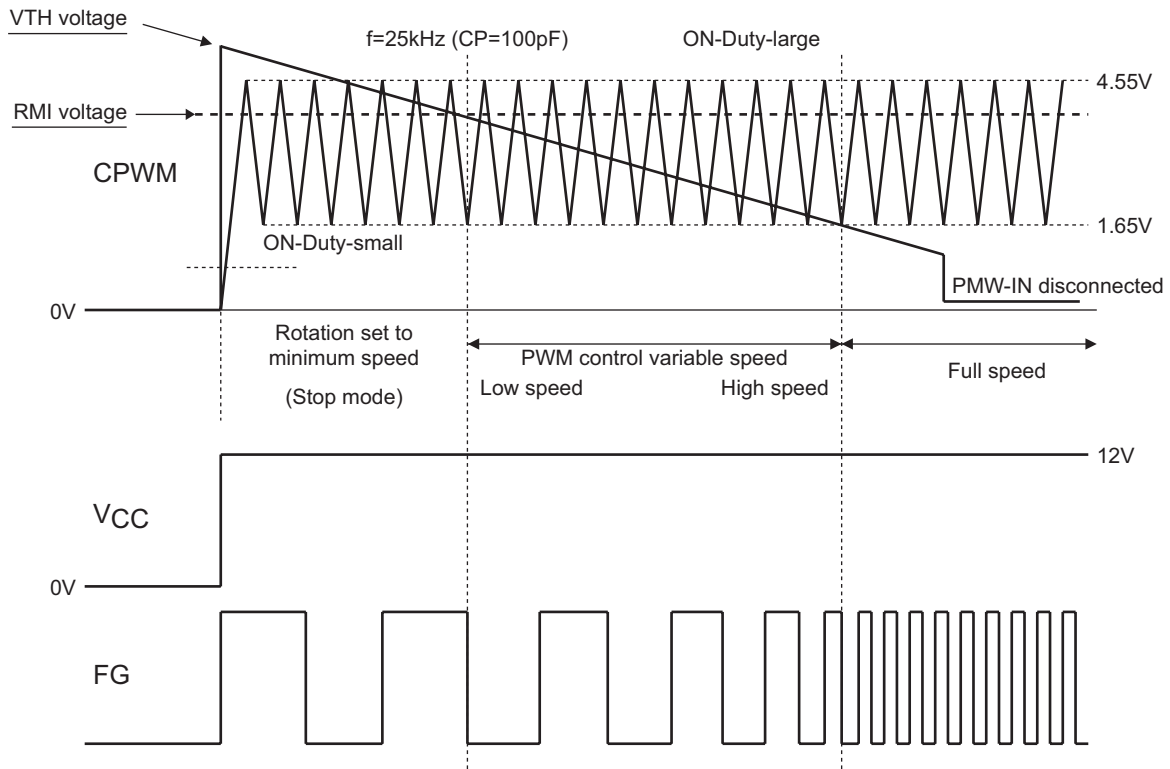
VTH voltage

f=25kHz (CP=100pF)

ON-Duty-large

4.55V

RMI voltage

CPWM

1.65V

ON-Duty-small

PMW-IN disconnected

0V

Rotation set to minimum speed

(Stop mode)

PWM control variable speed

Low speed

High speed

Full speed

12V

$V_{CC}$

0V

FG